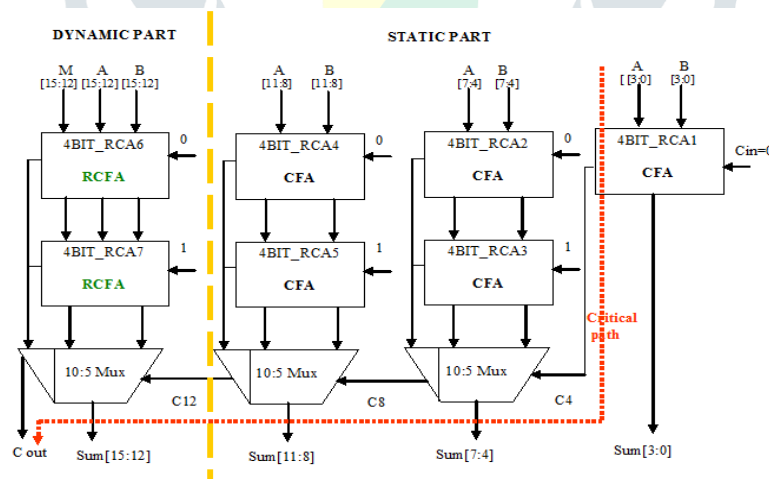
DYNAMIC PART

STATIC PART

M [15:12] A [15:12] B [15:12]

A [11:8] B [11:8]

A [7:4] B [7:4]

A [3:0] B [3:0]

4BIT_RCA6 RCFA 0

4BIT_RCA4 CFA 0

4BIT_RCA2 CFA 0

4BIT_RCA1 CFA

Cin=0

4BIT_RCA7 RCFA 1

4BIT_RCA5 CFA 1

4BIT_RCA3 CFA 1

Critical path

10:5 Mux

10:5 Mux

10:5 Mux

C12

C8

C4

C out

Sum[15:12]

Sum[11:8]

Sum[7:4]

Sum[3:0]